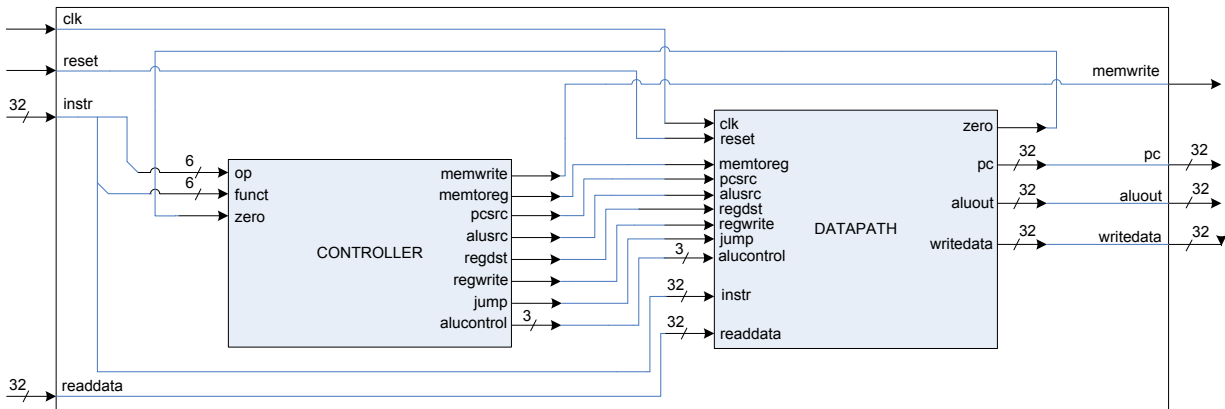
clk
reset
32
instr
memwrite
6
6
op
funct
zero
memwrite
memtoreg
pcsrc
alusrc
regdst
regwrite
jump
alucontrol
3
CONTROLLER
clk
reset
memtoreg
pcsrc
alusrc
regdst
regwrite
jump
alucontrol
3
32
instr
32
readdata
DATAPATH
zero
pc
32
aluout
32
writedata
32
pc
32
aluout
32
writedata
32
32
readdata